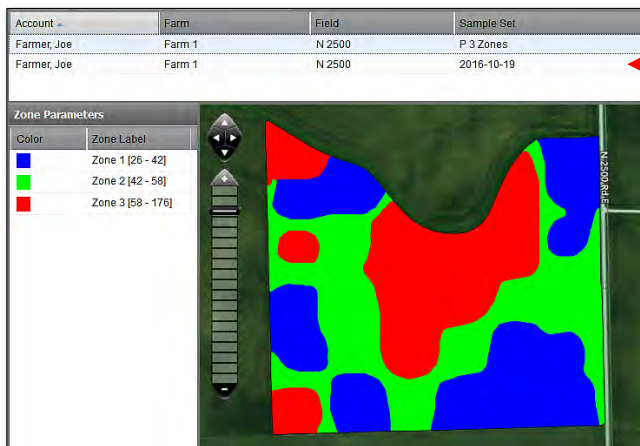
| Account | Farm | Field | Sample Set |
|---|---|---|---|
| Farmer, Joe | Farm 1 | N 2500 | P 3 Zones |
| Farmer, Joe | Farm 1 | N 2500 | 2016-10-19 |

Zone Parameters

| Color | Zone Label |
|---|---|
| | Zone 1 [26 - 42] |
| | Zone 2 [42 - 58] |
| | Zone 3 [58 - 176] |

N 2500 Rd E